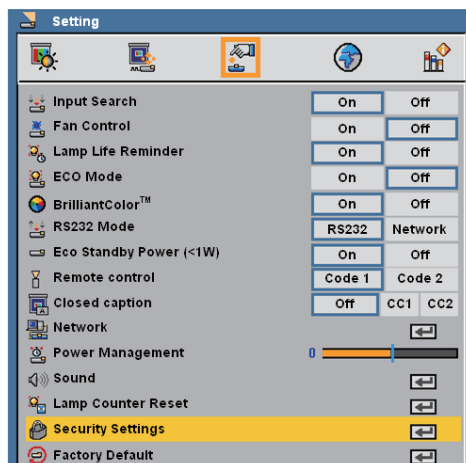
Setting

| | | |
|---|---|---|
| Input Search | On | Off |
| Fan Control | On | Off |
| Lamp Life Reminder | On | Off |
| ECO Mode | On | Off |
| BrilliantColor™ | On | Off |
| RS232 Mode | RS232 | Network |
| Eco Standby Power (<1W) | On | Off |
| Remote control | Code 1 | Code 2 |
| Closed caption | Off | CC1 CC2 |
| Network | | |
| Power Management | 0 | |
| Sound | | |
| Lamp Counter Reset | | |
| Security Settings | | |
| Factory Default | | |